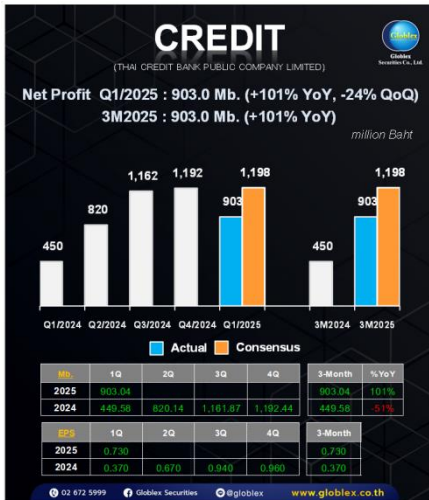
CREDIT

(THAI CREDIT BANK PUBLIC COMPANY LIMITED)

Globlex Securities Co., Ltd.

Net Profit Q1/2025 : 903.0 Mb. (+101% YoY, -24% QoQ)
3M2025 : 903.0 Mb. (+101% YoY)

million Baht

450
820
1,162
1,192
903
1,198
450
903
1,198

Q1/2024 Q2/2024 Q3/2024 Q4/2024 Q1/2025 3M2024 3M2025

Actual Consensus

| Mb. | 1Q | 2Q | 3Q | 4Q |
|---|---|---|---|---|
| 2025 | 903.04 | | | |
| 2024 | 449.58 | 820.14 | 1,161.87 | 1,192.44 |

| 3-Month | %YoY |
|---|---|
| 903.04 | 101% |
| 449.58 | -51% |

| EPS | 1Q | 2Q | 3Q | 4Q |
|---|---|---|---|---|
| 2025 | 0.730 | | | |
| 2024 | 0.370 | 0.670 | 0.940 | 0.960 |

| 3-Month |
|---|
| 0.730 |
| 0.370 |

02 672 5999 Globlex Securities @globlex www.globlex.co.th